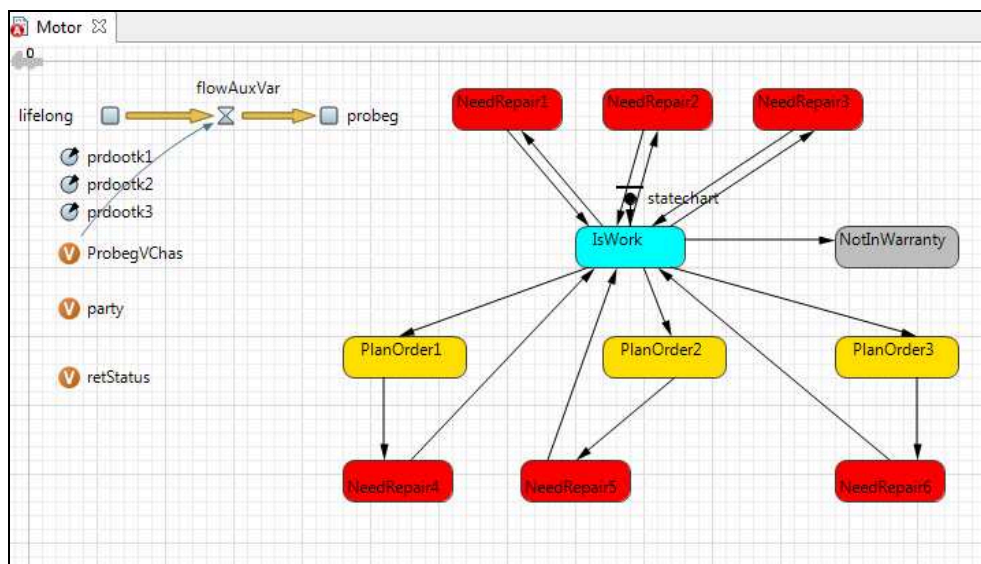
Motor ☒

0

flowAuxVar

lifelong

probeg

prdootk1

prdootk2

prdootk3

ProbegVChas

party

retStatus

NeedRepair1

NeedRepair2

NeedRepair3

statechart

IsWork

NotInWarranty

PlanOrder1

PlanOrder2

PlanOrder3

NeedRepair4

NeedRepair5

NeedRepair6